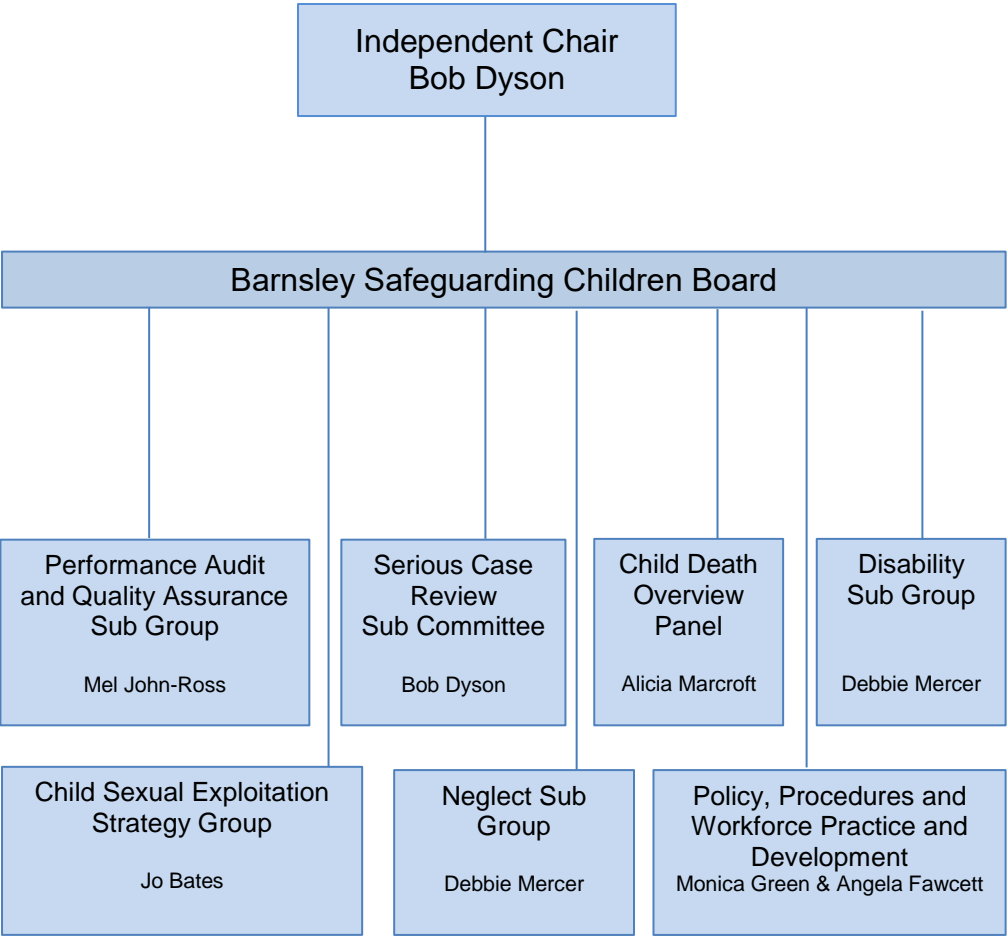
Independent Chair
Bob Dyson

Barnsley Safeguarding Children Board

Performance Audit and Quality Assurance Sub Group

Mel John-Ross

Serious Case Review Sub Committee

Bob Dyson

Child Death Overview Panel

Alicia Marcroft

Disability Sub Group

Debbie Mercer

Child Sexual Exploitation Strategy Group

Jo Bates

Neglect Sub Group

Debbie Mercer

Policy, Procedures and Workforce Practice and Development

Monica Green & Angela Fawcett